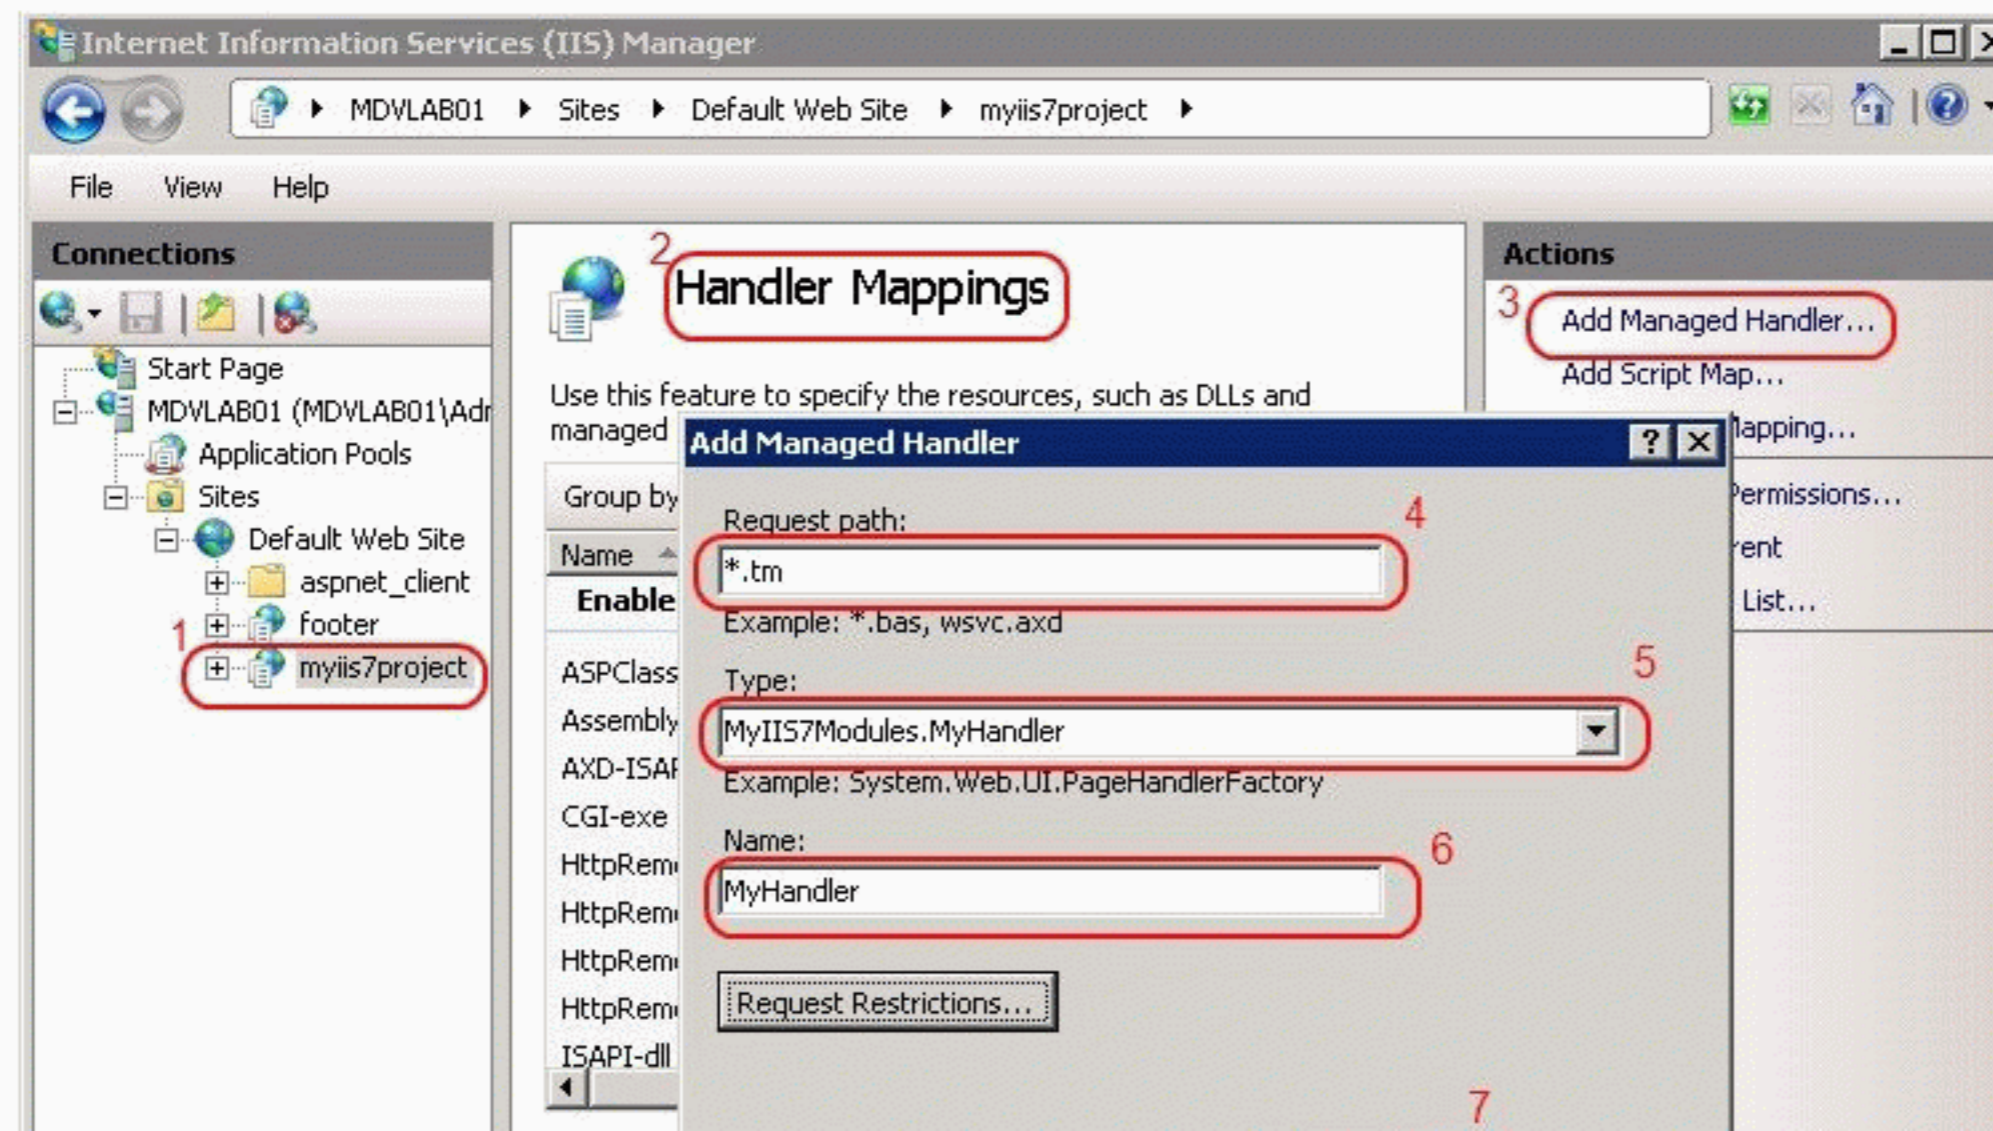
Internet Information Services (IIS) Manager

MDVLAB01 ▸ Sites ▸ Default Web Site ▸ myiis7project ▸

File View Help

Connections

Start Page
MDVLAB01 (MDVLAB01\Adr
Application Pools
Sites
Default Web Site
aspnet_client
footer
1
myiis7project

2
Handler Mappings

Use this feature to specify the resources, such as DLLs and managed

Group by
Name
Enable
ASPClass
Assembly
AXD-ISAF
CGI-exe
HttpRem
HttpRem
HttpRem
HttpRem
ISAPI-dll

Actions
3
Add Managed Handler...
Add Script Map...
lapping...
ermissions...
ent
List...

Add Managed Handler
?
Request path:
4
*.tm
Example: *.bas, wsvc.axd
Type:
5
MyIIS7Modules.MyHandler
Example: System.Web.UI.PageHandlerFactory
Name:
6
MyHandler
Request Restrictions...
7